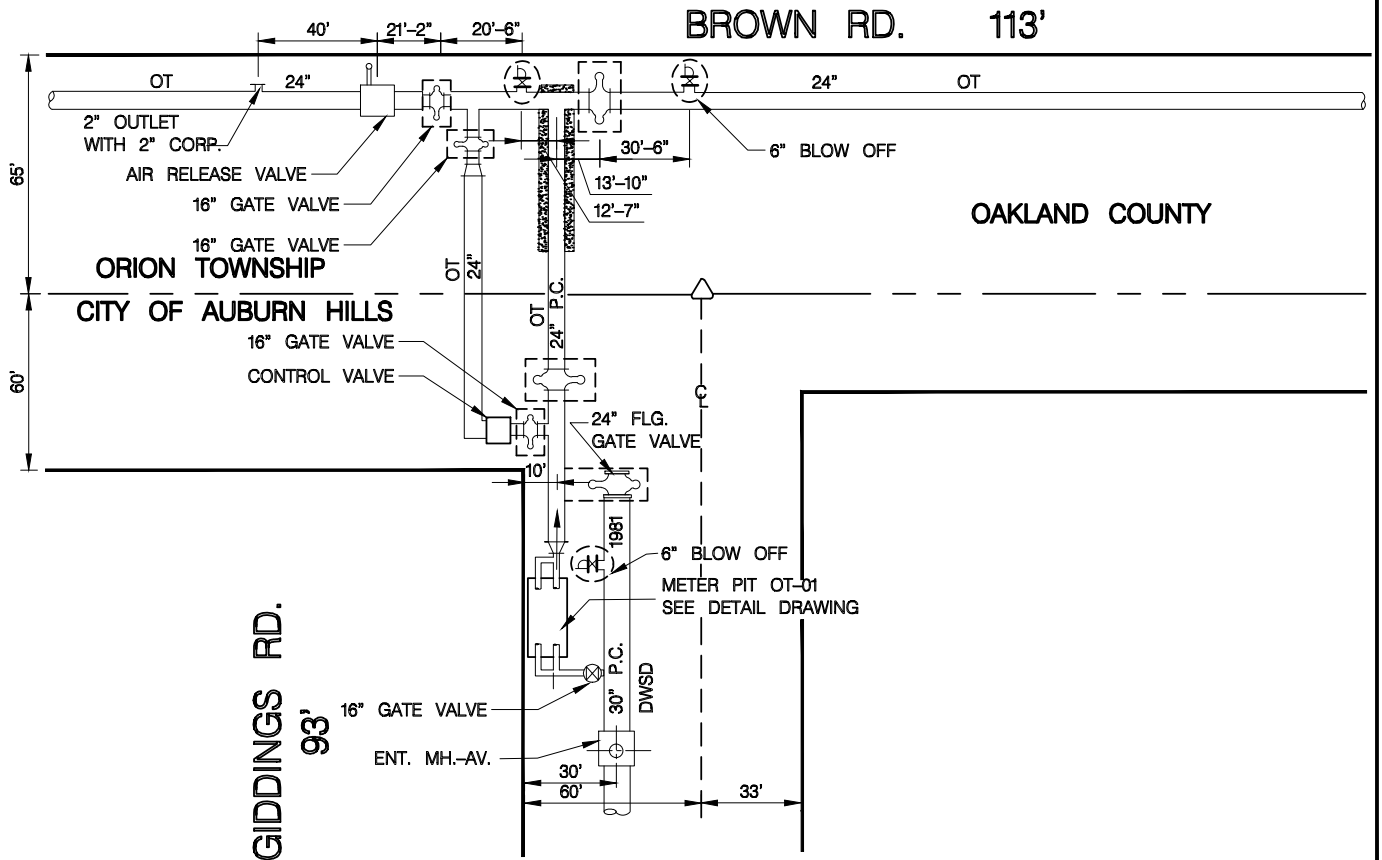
40'
21'-2"
20'-6"
BROWN RD.
113'

65'
OT
24"
24"
OT
2" OUTLET WITH 2" CORP.
AIR RELEASE VALVE
16" GATE VALVE
16" GATE VALVE
30'-6"
6" BLOW OFF
13'-10"
12'-7"
OAKLAND COUNTY
ORION TOWNSHIP
OT 24"
CITY OF AUBURN HILLS
OT 24" P.C.
60'
16" GATE VALVE
CONTROL VALVE
C
24" FLG. GATE VALVE
10'
1981
6" BLOW OFF
METER PIT OT-01
SEE DETAIL DRAWING
GIDDINGS RD.
93'
16" GATE VALVE
30" P.C.
DWSD
ENT. MH.-AV.
30'
60'
33'